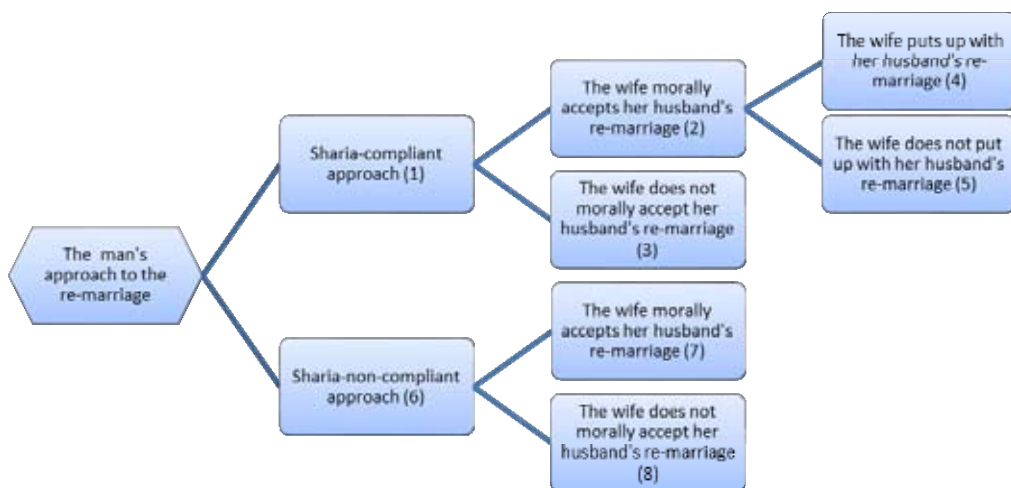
The man's approach to the re-marriage

Sharia-compliant approach (1)

The wife morally accepts her husband's re-marriage (2)

The wife puts up with her husband's re-marriage (4)

The wife does not put up with her husband's re-marriage (5)

The wife does not morally accept her husband's re-marriage (3)

Sharia-non-compliant approach (6)

The wife morally accepts her husband's re-marriage (7)

The wife does not morally accept her husband's re-marriage (8)